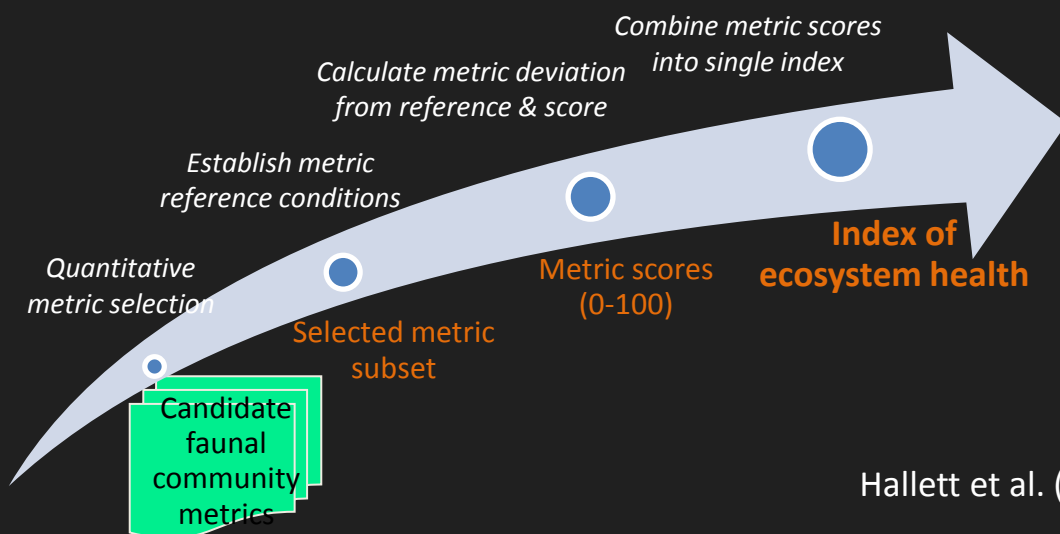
Combine metric scores into single index

Calculate metric deviation from reference & score

Establish metric reference conditions

Quantitative metric selection

Candidate faunal community metrics

Selected metric subset

Metric scores (0-100)

Index of ecosystem health

Hallett et al. ([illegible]